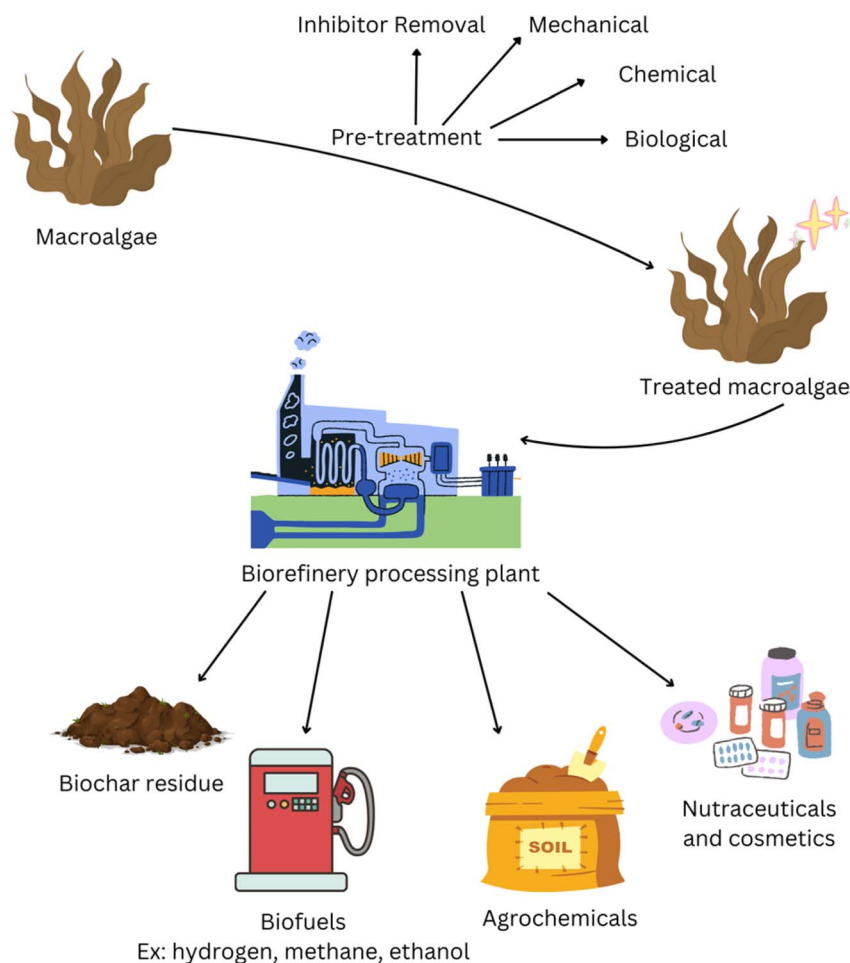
Inhibitor Removal

Mechanical

Chemical

Pre-treatment

Biological

Macroalgae

Treated macroalgae

Biorefinery processing plant

Biochar residue

SOIL

Nutraceuticals and cosmetics

Biofuels
Ex: hydrogen, methane, ethanol

Agrochemicals